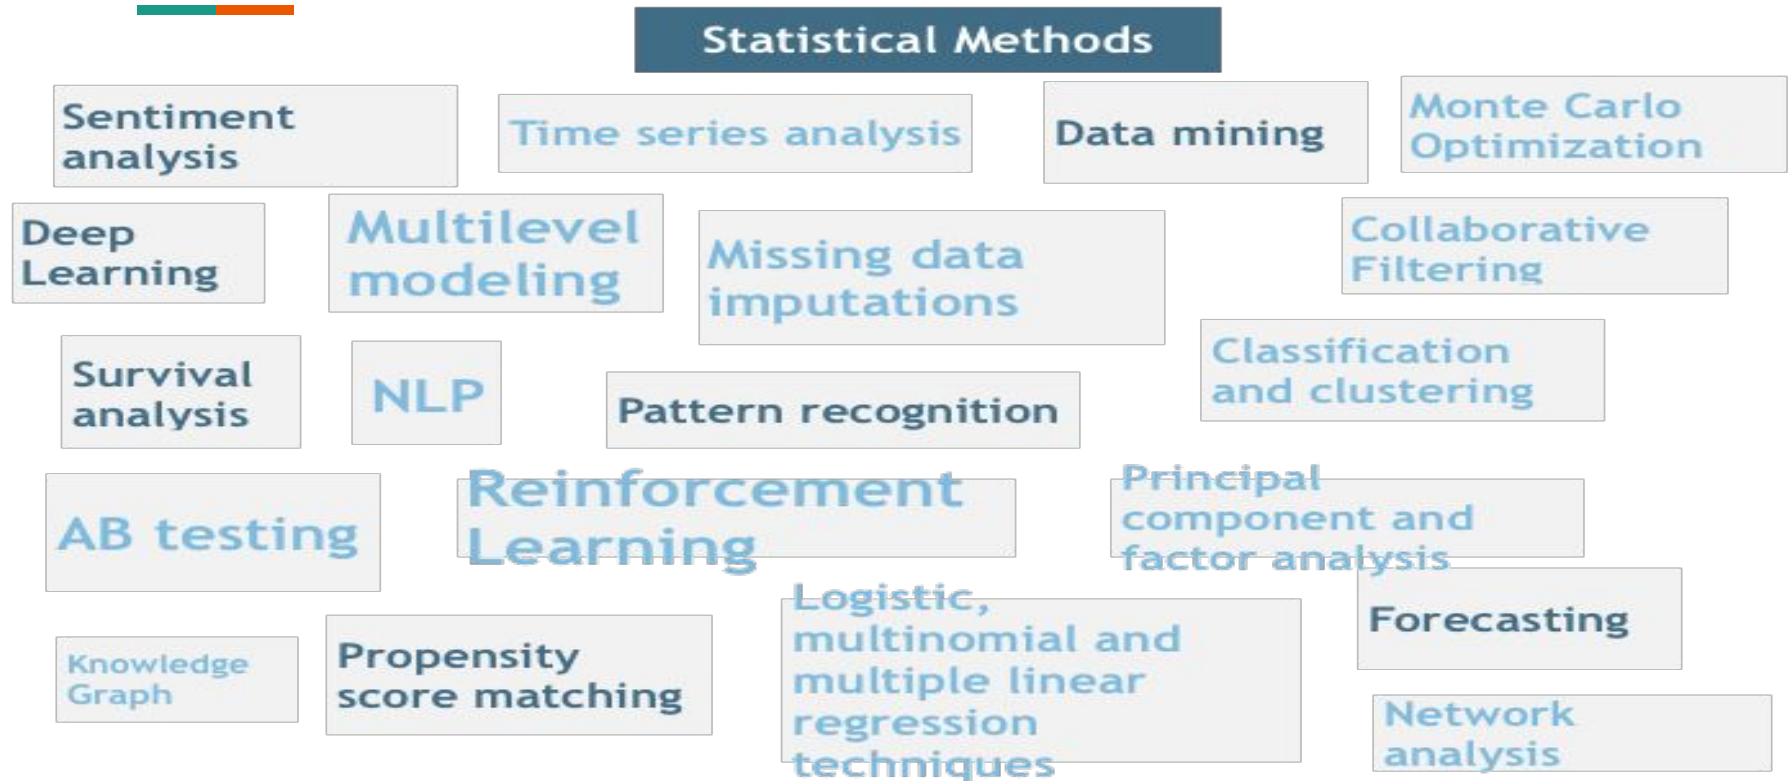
Statistical Methods

Sentiment analysis

Time series analysis

Data mining

Monte Carlo Optimization

Deep Learning

Multilevel modeling

Missing data imputations

Collaborative Filtering

Survival analysis

NLP

Pattern recognition

Classification and clustering

AB testing

Reinforcement Learning

Principal component and factor analysis

Forecasting

Knowledge Graph

Propensity score matching

Logistic, multinomial and multiple linear regression techniques

Network analysis